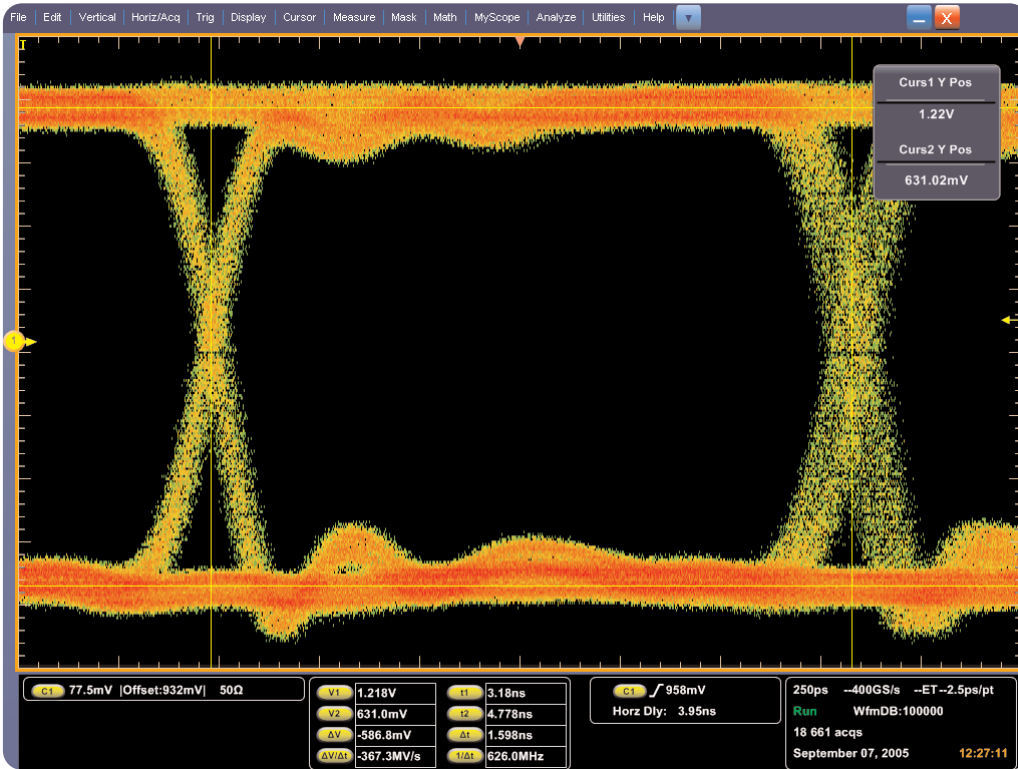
File | Edit | Vertical | Horiz/Acq | Trig | Display | Cursor | Measure | Mask | Math | MyScope | Analyze | Utilities | Help

Curs1 Y Pos
1.22V
Curs2 Y Pos
631.02mV

1

C1 77.5mV |Offset:932mV| 50Ω

| | | | |
|---|---|---|---|
| V1 | 1.218V | t1 | 3.18ns |
| V2 | 631.0mV | t2 | 4.778ns |
| ΔV | -586.8mV | Δt | 1.598ns |
| ΔV/Δt | -367.3MV/s | 1/Δt | 626.0MHz |

C1 ∫ 958mV
Horz Dly: 3.95ns

250ps --400GS/s --ET--2.5ps/pt
Run WfmDB:100000
18 661 acqs
September 07, 2005 12:27:11